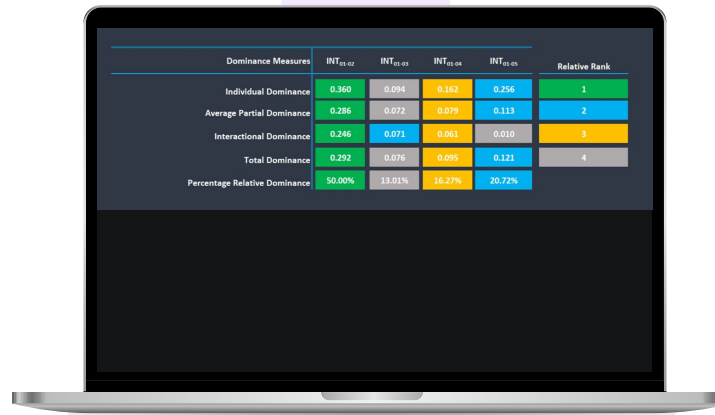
| Dominance Measures | $INT_{01-02}$ | $INT_{01-03}$ | $INT_{01-04}$ | $INT_{01-05}$ |
|---|---|---|---|---|
| Individual Dominance | 0.360 | 0.094 | 0.162 | 0.256 |
| Average Partial Dominance | 0.286 | 0.072 | 0.079 | 0.113 |
| Interactional Dominance | 0.246 | 0.071 | 0.061 | 0.010 |
| Total Dominance | 0.292 | 0.076 | 0.095 | 0.121 |
| Percentage Relative Dominance | 50.00% | 13.01% | 16.27% | 20.72% |

| Relative Rank |
|---|
| 1 |
| 2 |
| 3 |
| 4 |